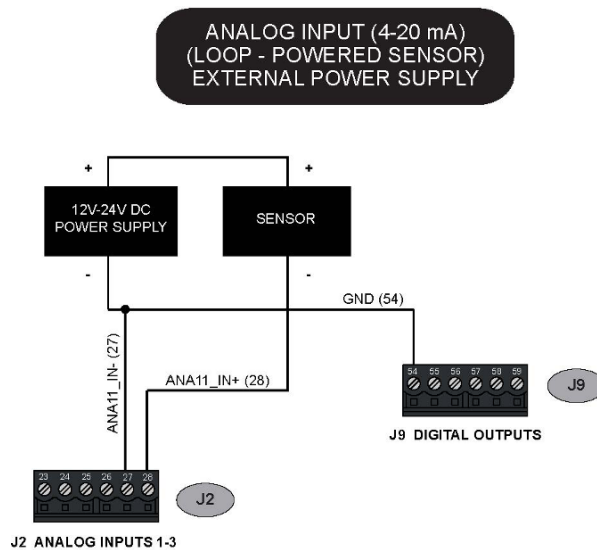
ANALOG INPUT (4-20 mA)
(LOOP - POWERED SENSOR)
EXTERNAL POWER SUPPLY

+
12V-24V DC
POWER SUPPLY
-

+
SENSOR
-

GND (54)

ANA11_IN- (27)

ANA11_IN+ (28)

54 55 56 57 58 59

J9

J9 DIGITAL OUTPUTS

23 24 25 26 27 28

J2

J2 ANALOG INPUTS 1-3